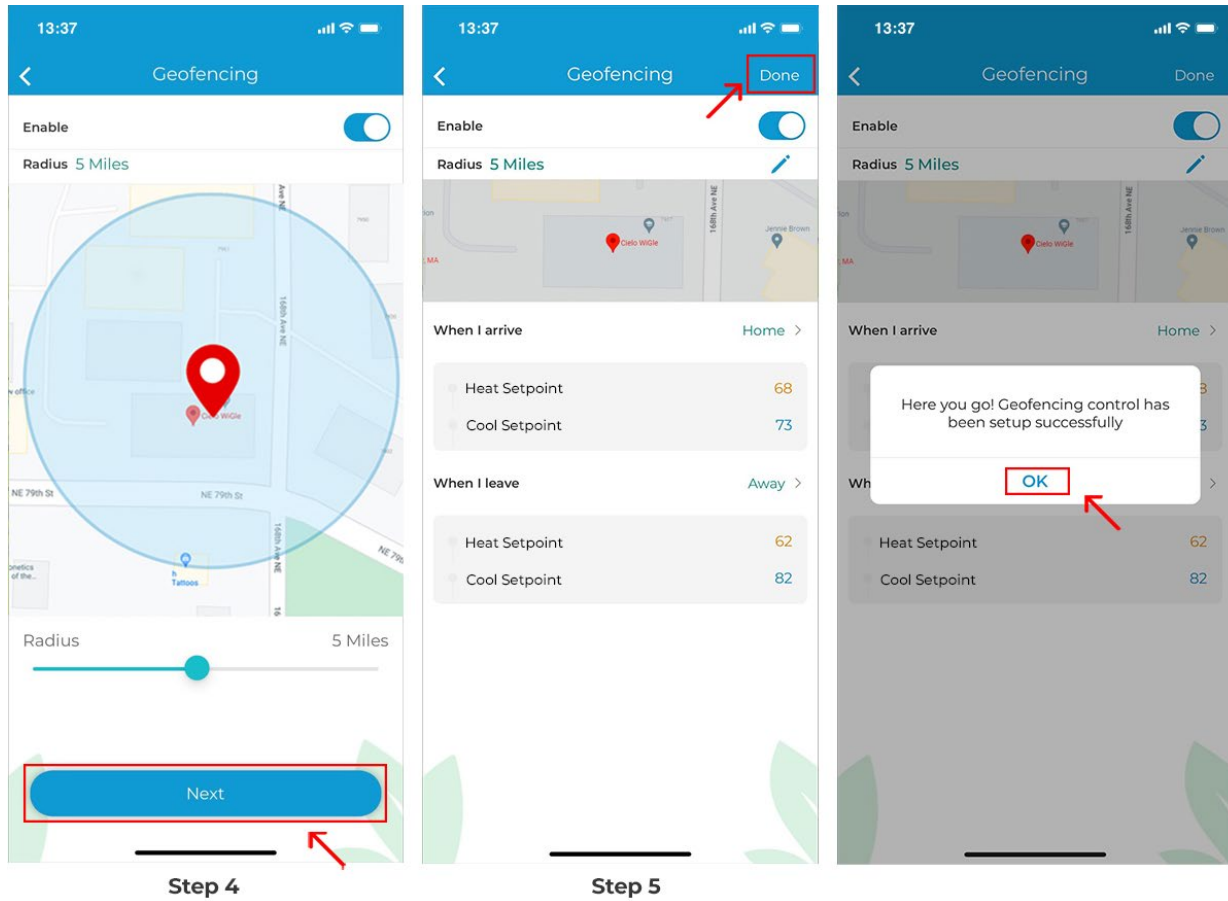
13:37

Geofencing

Enable

Radius 5 Miles

168th Ave NE

w office

Cielo WiGle

NE 79th St

NE 79th St

168th Ave NE

NE 79

onetics of the...

h Tattoos

Radius 5 Miles

Next

Step 4

13:37

Geofencing Done

Enable

Radius 5 Miles

Cielo WiGle

168th Ave NE

Jennie Brown

MA

When I arrive Home >

Heat Setpoint 68

Cool Setpoint 73

When I leave Away >

Heat Setpoint 62

Cool Setpoint 82

Step 5

13:37

Geofencing Done

Enable

Radius 5 Miles

Cielo WiGle

168th Ave NE

Jennie Brown

MA

When I arrive Home >

Here you go! Geofencing control has been setup successfully

OK

Wh

Heat Setpoint 62

Cool Setpoint 82